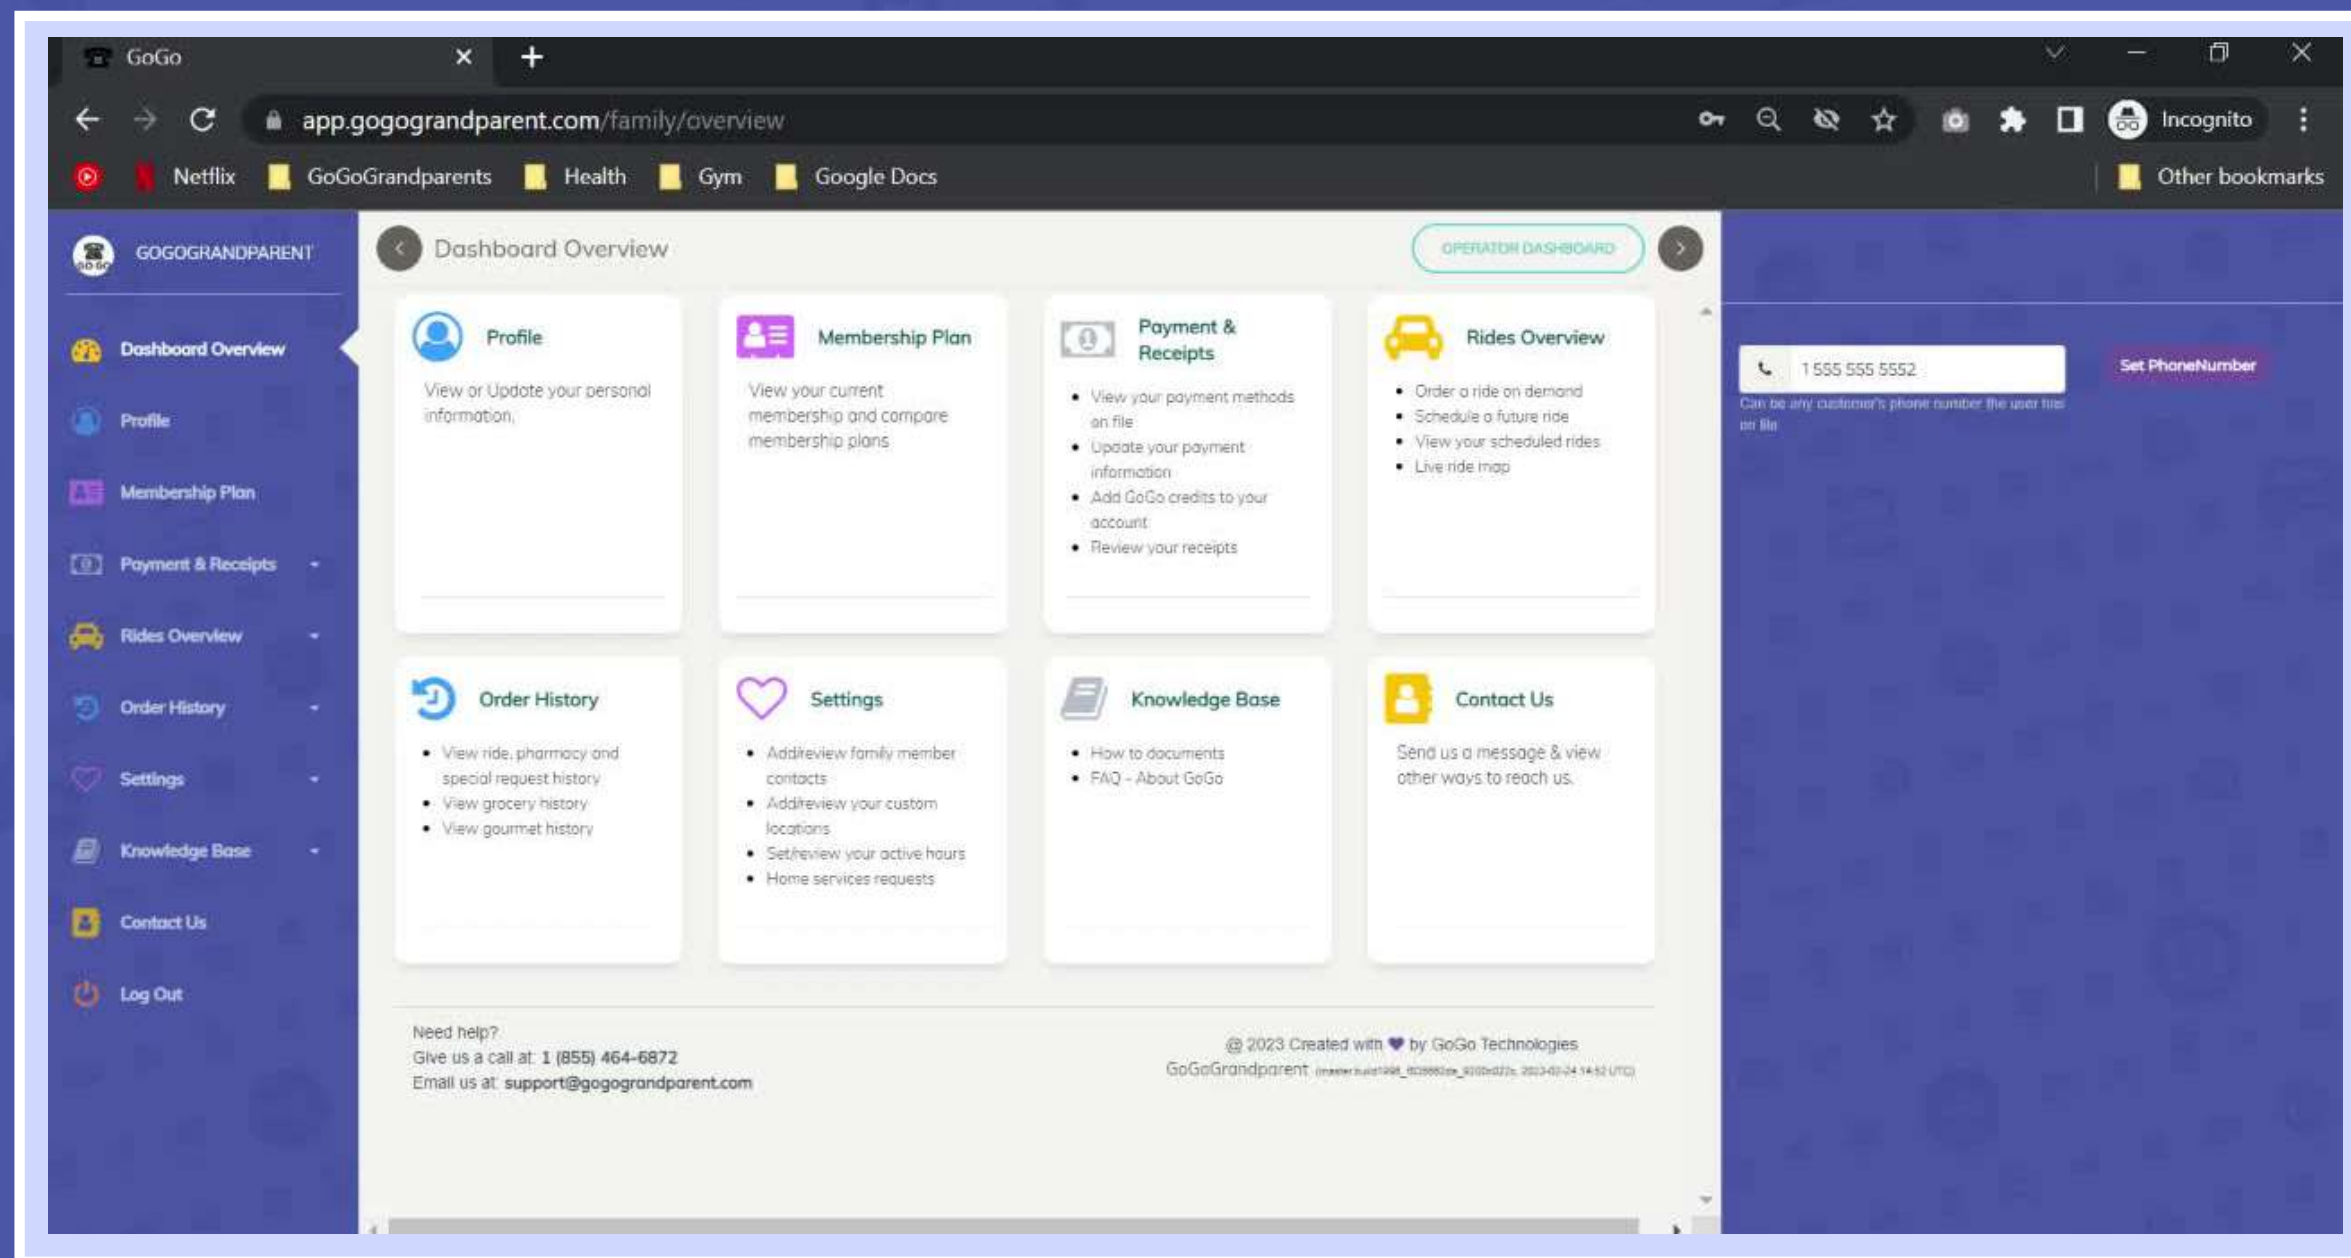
GoGo

app.gogograndparent.com/family/overview

Incognito

Netflix GoGoGrandparents Health Gym Google Docs Other bookmarks

GOGOGRANDPARENT

Dashboard Overview
Profile
Membership Plan
Payment & Receipts
Rides Overview
Order History
Settings
Knowledge Base
Contact Us
Log Out

Dashboard Overview

OPERATOR DASHBOARD

Profile
View or Update your personal information.

Membership Plan
View your current membership and compare membership plans

Payment & Receipts
- View your payment methods on file
- Update your payment information
- Add GoGo credits to your account
- Review your receipts

Rides Overview
- Order a ride on demand
- Schedule a future ride
- View your scheduled rides
- Live ride map

Order History
- View ride, pharmacy and special request history
- View grocery history
- View gourmet history

Settings
- Add/review family member contacts
- Add/review your custom locations
- Set/review your active hours
- Home services requests

Knowledge Base
- How to documents
- FAQ - About GoGo

Contact Us
Send us a message & view other ways to reach us.

Need help?
Give us a call at: 1 (855) 464-6872
Email us at: support@gogograndparent.com

@ 2023 Created with ♥ by GoGo Technologies
GoGoGrandparent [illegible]

1 555 555 5552
Set PhoneNumber
Can be any customer's phone number the user has on file